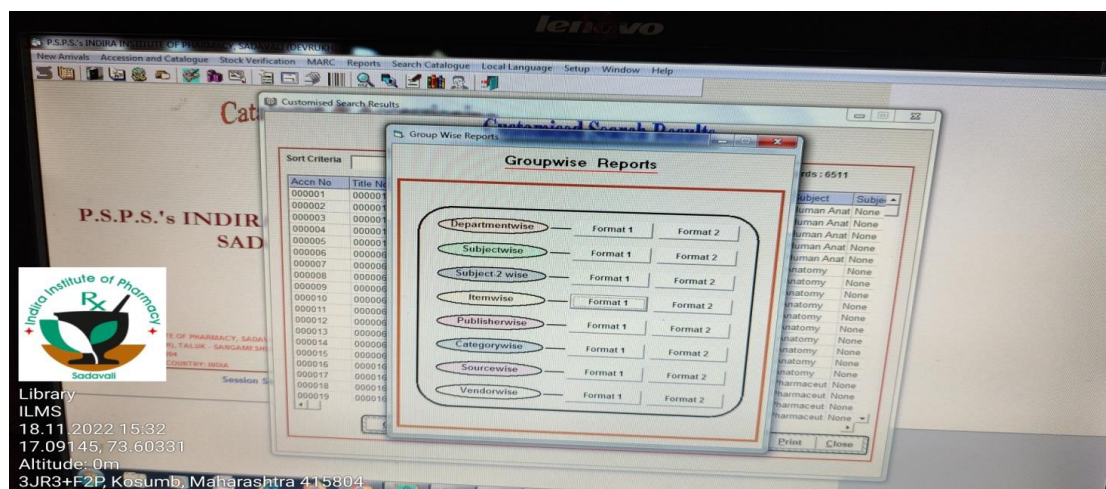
lenovo

P.S.P.S.'s INDIRA INSTITUTE OF PHARMACY, SADAVALI (DEVRUKH)

New Arrivals Accession and Catalogue Stock Verification MARC Reports Search Catalogue Local Language Setup Window Help

Cat

Customised Search Results

Customised Search Results

Sort Criteria

rds : 6511

| Accn No | Title No |
|---|---|
| 000001 | 000001 |
| 000002 | 000001 |
| 000003 | 000001 |
| 000004 | 000001 |
| 000005 | 000001 |
| 000006 | 000006 |
| 000007 | 000006 |
| 000008 | 000006 |
| 000009 | 000006 |
| 000010 | 000006 |
| 000011 | 000006 |
| 000012 | 000006 |
| 000013 | 000006 |
| 000014 | 000006 |
| 000015 | 000006 |
| 000016 | 000010 |
| 000017 | 000016 |
| 000018 | 000016 |
| 000019 | 000016 |

| Subject | Subje |
|---|---|
| Human Anat | None |
| Human Anat | None |
| Human Anat | None |
| Human Anat | None |
| Human Anat | None |
| Anatomy | None |
| Anatomy | None |
| Anatomy | None |
| Anatomy | None |
| Anatomy | None |
| Anatomy | None |
| Anatomy | None |
| Anatomy | None |
| Anatomy | None |
| Anatomy | None |
| Anatomy | None |
| Pharmaceut | None |
| Pharmaceut | None |
| Pharmaceut | None |
| Pharmaceut | None |

P.S.P.S.'s INDIR

SAD

TE OF PHARMACY, SADA

, TALUK - SANGAMESH

COUNTRY: INDIA

Session S

Print Close

Group Wise Reports

Groupwise Reports

Departmentwise Format 1 Format 2

Subjectwise Format 1 Format 2

Subject 2 wise Format 1 Format 2

Itemwise Format 1 Format 2

Publisherwise Format 1 Format 2

Categorywise Format 1 Format 2

Sourcewise Format 1 Format 2

Vendorwise Format 1 Format 2

Indira Institute of Pharmacy
Rx
Sadavali

Library
ILMS
18.11.2022 15:32
17.09145, 73.60331
Altitude: 0m
3JR3+F2P, Kosumb, Maharashtra 415804